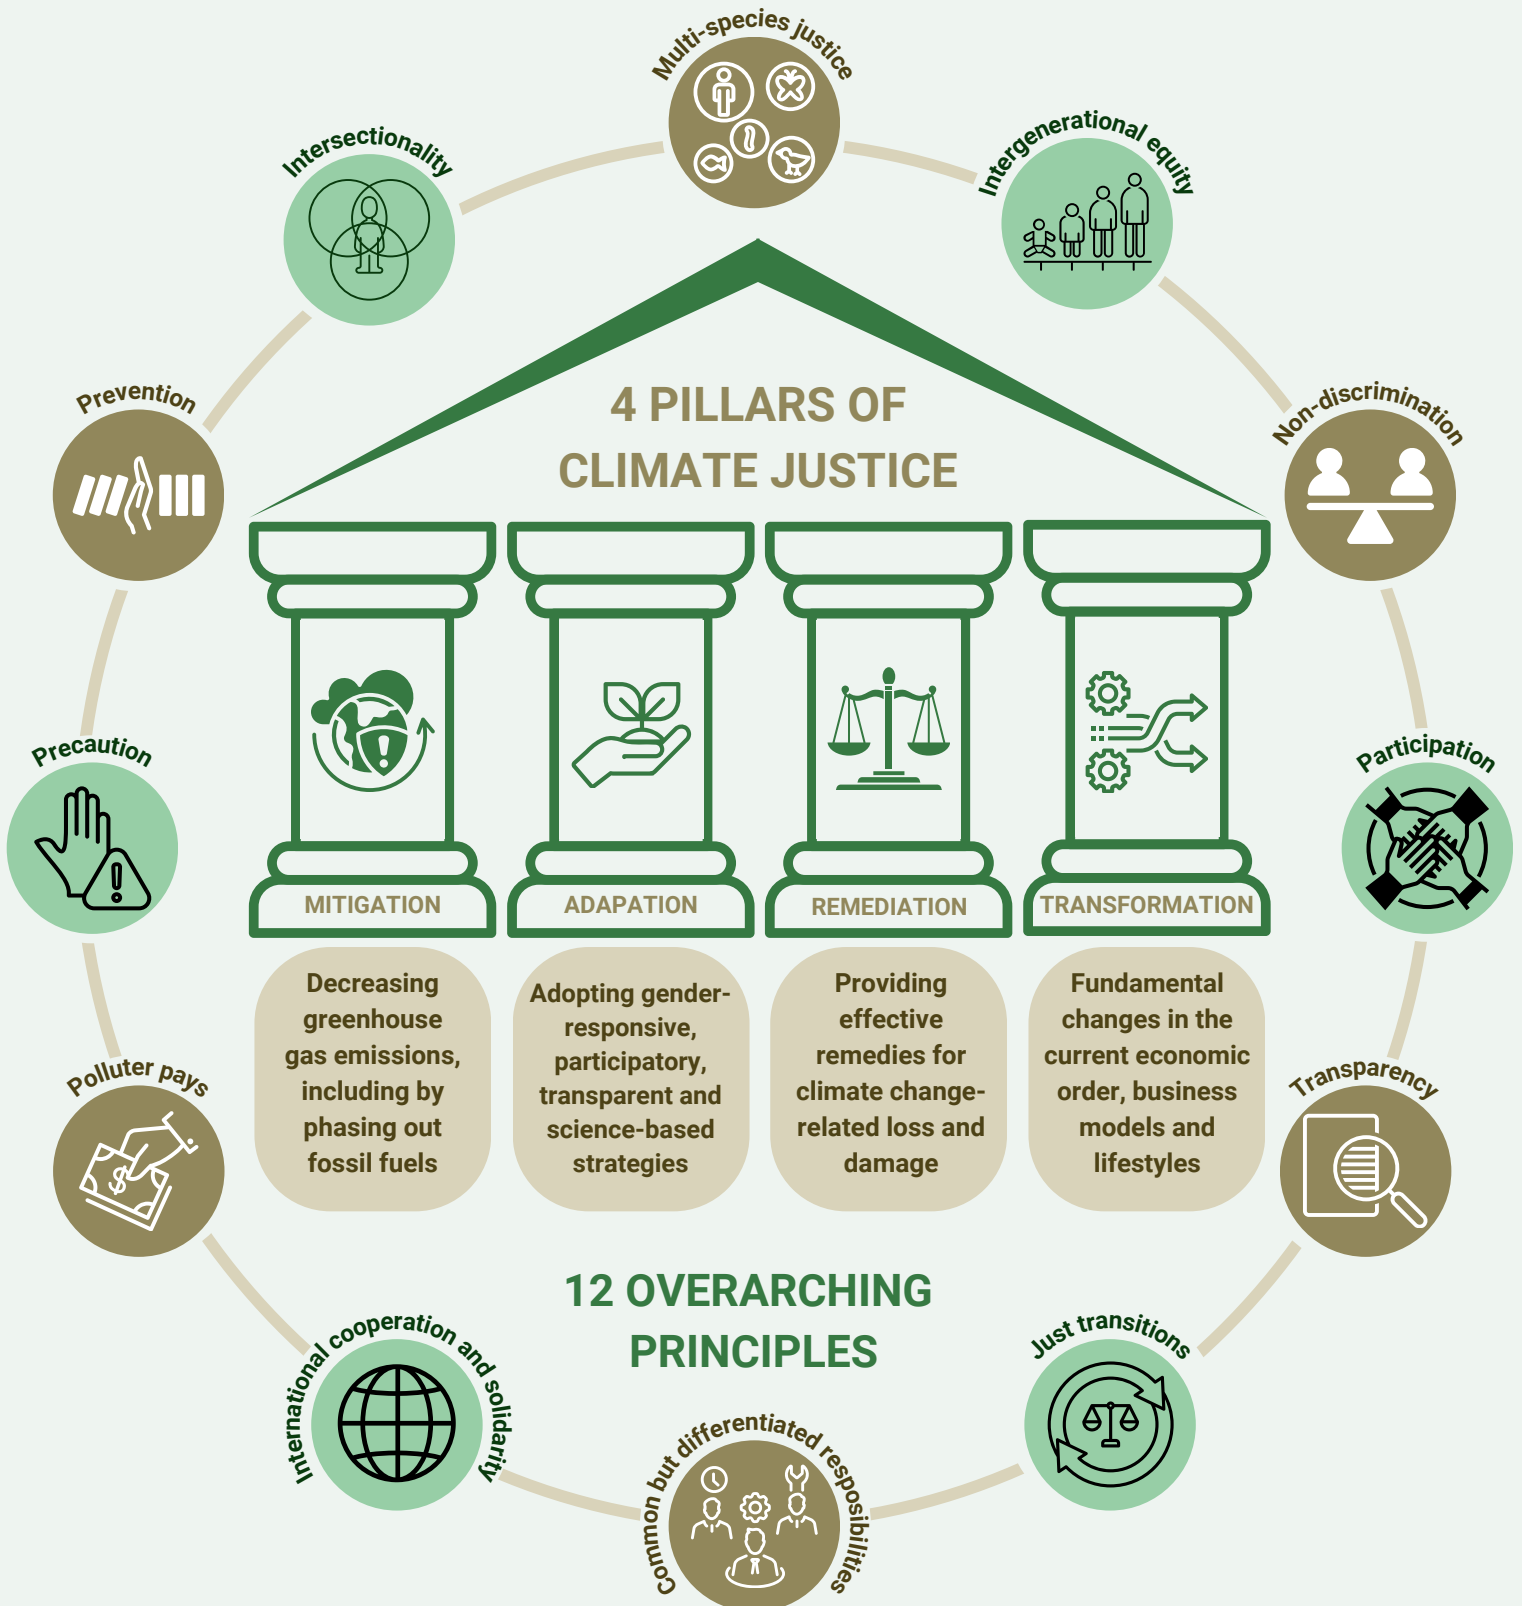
Multi-species justice

Intersectionality

Intergenerational equity

4 PILLARS OF CLIMATE JUSTICE

Prevention

Non-discrimination

Precaution

Participation

MITIGATION

ADAPATION

REMEDIATION

TRANSFORMATION

Decreasing greenhouse gas emissions, including by phasing out fossil fuels

Adopting gender-responsive, participatory, transparent and science-based strategies

Providing effective remedies for climate change-related loss and damage

Fundamental changes in the current economic order, business models and lifestyles

Polluter pays

Transparency

12 OVERARCHING PRINCIPLES

International cooperation and solidarity

Just transitions

Common but differentiated resposibilities